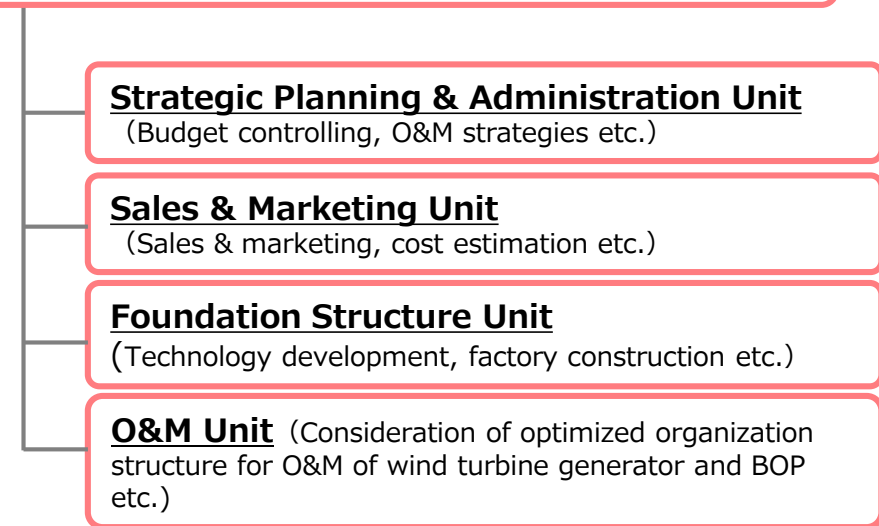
Strategic Planning & Administration Unit
（Budget controlling, O&M strategies etc.）

Sales & Marketing Unit
（Sales & marketing, cost estimation etc.）

Foundation Structure Unit
(Technology development, factory construction etc.）

O&M Unit（Consideration of optimized organization structure for O&M of wind turbine generator and BOP etc.）